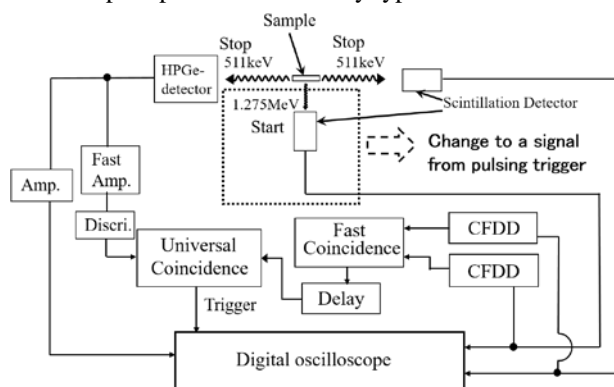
Sample
Stop
511keV
Stop
511keV
HPGe-detector
1.275MeV
Start
Scintillation Detector
Change to a signal from pulsing trigger
Amp.
Fast Amp.
Discri.
Universal Coincidence
Trigger
Fast Coincidence
Delay
CFDD
CFDD
Digital oscilloscope